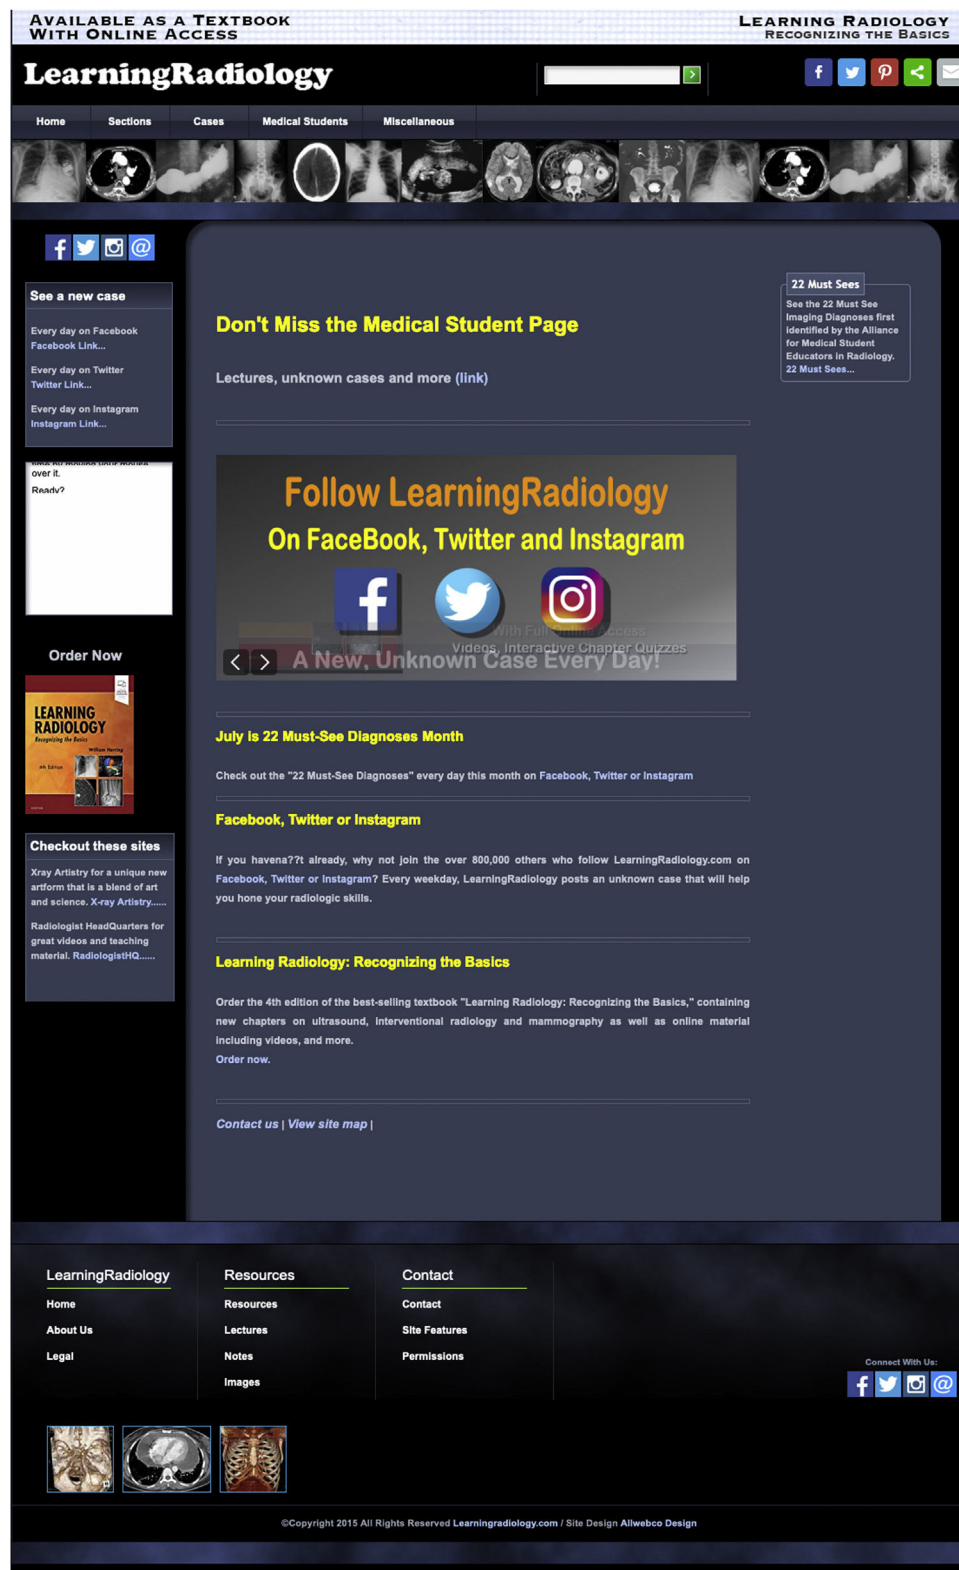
AVAILABLE AS A TEXTBOOK WITH ONLINE ACCESS

LEARNING RADIOLOGY RECOGNIZING THE BASICS

LearningRadiology

Home Sections Cases Medical Students Miscellaneous

See a new case

Every day on Facebook
Facebook Link...

Every day on Twitter
Twitter Link...

Every day on Instagram
Instagram Link...

over it.
Ready?

Order Now

LEARNING RADIOLOGY
Recognizing the Basics
William Herring
4th Edition

Checkout these sites

Xray Artistry for a unique new artform that is a blend of art and science. X-ray Artistry......

Radiologist HeadQuarters for great videos and teaching material. RadiologistHQ......

Don't Miss the Medical Student Page

Lectures, unknown cases and more (link)

22 Must Sees

See the 22 Must See Imaging Diagnoses first identified by the Alliance for Medical Student Educators in Radiology.
22 Must Sees...

Follow LearningRadiology
On FaceBook, Twitter and Instagram

With Full Online Access
Videos, Interactive Chapter Quizzes
A New, Unknown Case Every Day!

July is 22 Must-See Diagnoses Month

Check out the "22 Must-See Diagnoses" every day this month on Facebook, Twitter or Instagram

Facebook, Twitter or Instagram

If you havena??t already, why not join the over 800,000 others who follow LearningRadiology.com on Facebook, Twitter or Instagram? Every weekday, LearningRadiology posts an unknown case that will help you hone your radiologic skills.

Learning Radiology: Recognizing the Basics

Order the 4th edition of the best-selling textbook "Learning Radiology: Recognizing the Basics," containing new chapters on ultrasound, interventional radiology and mammography as well as online material including videos, and more.
Order now.

Contact us | View site map |

LearningRadiology
Home
About Us
Legal

Resources
Resources
Lectures
Notes
Images

Contact
Contact
Site Features
Permissions

Connect With Us:

©Copyright 2015 All Rights Reserved Learningradiology.com / Site Design Allwebco Design